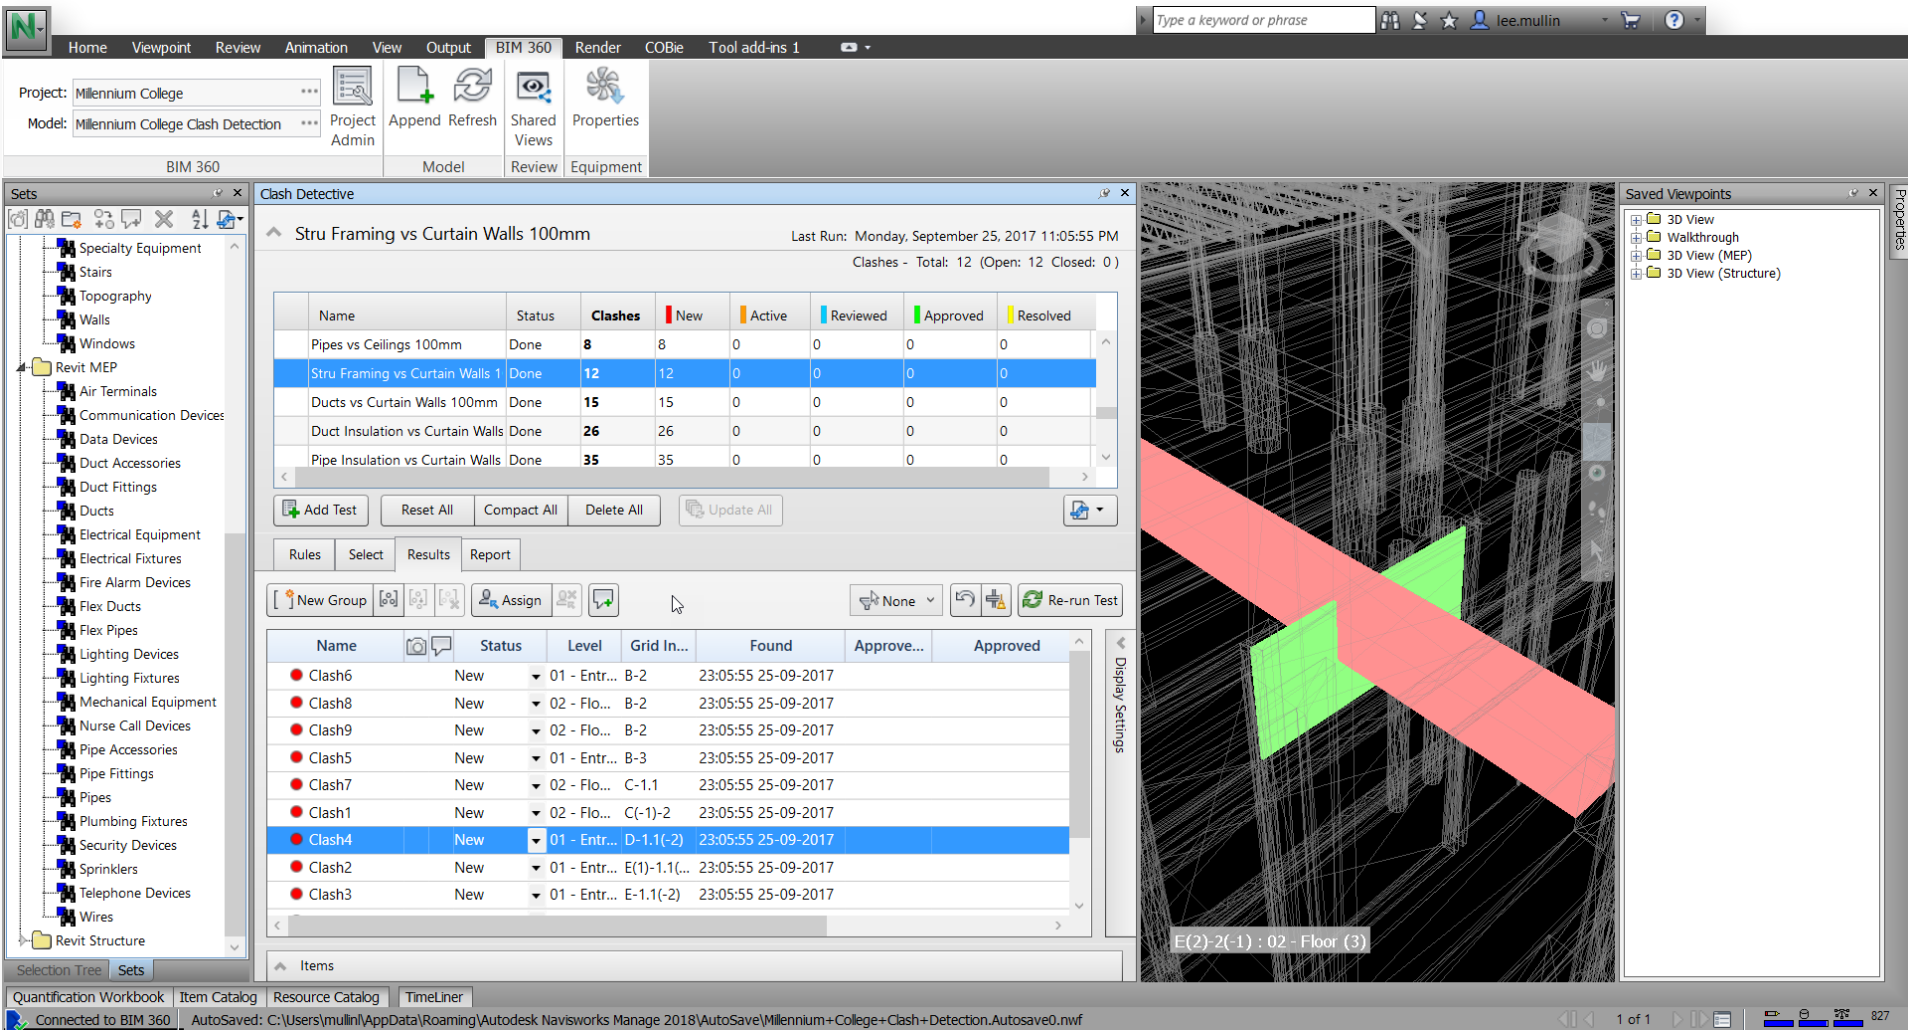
Type a keyword or phrase
lee.mullin

Home Viewpoint Review Animation View Output BIM 360 Render COBie Tool add-ins 1

Project: Millennium College
Model: Millennium College Clash Detection
Project Admin
Append
Refresh
Shared Views
Properties
BIM 360
Model
Review
Equipment

Sets
Specialty Equipment
Stairs
Topography
Walls
Windows
Revit MEP
Air Terminals
Communication Devices
Data Devices
Duct Accessories
Duct Fittings
Ducts
Electrical Equipment
Electrical Fixtures
Fire Alarm Devices
Flex Ducts
Flex Pipes
Lighting Devices
Lighting Fixtures
Mechanical Equipment
Nurse Call Devices
Pipe Accessories
Pipe Fittings
Pipes
Plumbing Fixtures
Security Devices
Sprinklers
Telephone Devices
Wires
Revit Structure
Selection Tree Sets

Clash Detective
Stru Framing vs Curtain Walls 100mm
Last Run: Monday, September 25, 2017 11:05:55 PM
Clashes - Total: 12 (Open: 12 Closed: 0)

| Name | Status | Clashes | New | Active | Reviewed | Approved | Resolved |
|---|---|---|---|---|---|---|---|
| Pipes vs Ceilings 100mm | Done | 8 | 8 | 0 | 0 | 0 | 0 |
| Stru Framing vs Curtain Walls 1 | Done | 12 | 12 | 0 | 0 | 0 | 0 |
| Ducts vs Curtain Walls 100mm | Done | 15 | 15 | 0 | 0 | 0 | 0 |
| Duct Insulation vs Curtain Walls | Done | 26 | 26 | 0 | 0 | 0 | 0 |
| Pipe Insulation vs Curtain Walls | Done | 35 | 35 | 0 | 0 | 0 | 0 |

Add Test Reset All Compact All Delete All Update All

Rules Select Results Report

New Group Assign None Re-run Test

| Name | Status | Level | Grid In... | Found | Approve... | Approved |
|---|---|---|---|---|---|---|
| Clash6 | New | 01 - Entr... | B-2 | 23:05:55 25-09-2017 | | |
| Clash8 | New | 02 - Flo... | B-2 | 23:05:55 25-09-2017 | | |
| Clash9 | New | 02 - Flo... | B-2 | 23:05:55 25-09-2017 | | |
| Clash5 | New | 01 - Entr... | B-3 | 23:05:55 25-09-2017 | | |
| Clash7 | New | 02 - Flo... | C-1.1 | 23:05:55 25-09-2017 | | |
| Clash1 | New | 02 - Flo... | C(-1)-2 | 23:05:55 25-09-2017 | | |
| Clash4 | New | 01 - Entr... | D-1.1(-2) | 23:05:55 25-09-2017 | | |
| Clash2 | New | 01 - Entr... | E(1)-1.1(... | 23:05:55 25-09-2017 | | |
| Clash3 | New | 01 - Entr... | E-1.1(-2) | 23:05:55 25-09-2017 | | |

Display Settings
Items

E(2)-2(-1) : 02 - Floor (3)

Saved Viewpoints
3D View
Walkthrough
3D View (MEP)
3D View (Structure)
Properties

Quantification Workbook Item Catalog Resource Catalog TimeLiner
Connected to BIM 360 AutoSaved: C:\Users\mullinl\AppData\Roaming\Autodesk Navisworks Manage 2018\AutoSave\Millennium+College+Clash+Detection.Autosave0.nwf
1 of 1
827